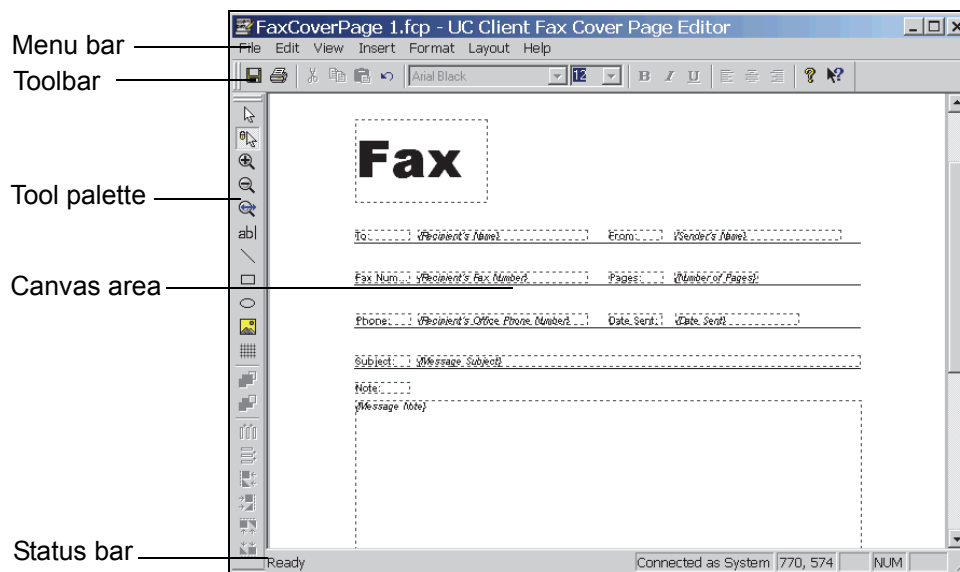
FaxCoverPage 1.fcp - UC Client Fax Cover Page Editor

Menu bar

File Edit View Insert Format Layout Help

Toolbar

Arial Black 12

B I U

Tool palette

ab|

Canvas area

Fax

To: {Recipient's Name} From: {Sender's Name}

Fax Num.: {Recipient's Fax Number} Pages: {Number of Pages}

Phone: {Recipient's Office Phone Number} Date Sent: {Date Sent}

Subject: {Message Subject}

Note:

{Message Note}

Status bar

Ready Connected as System 770, 574 NUM